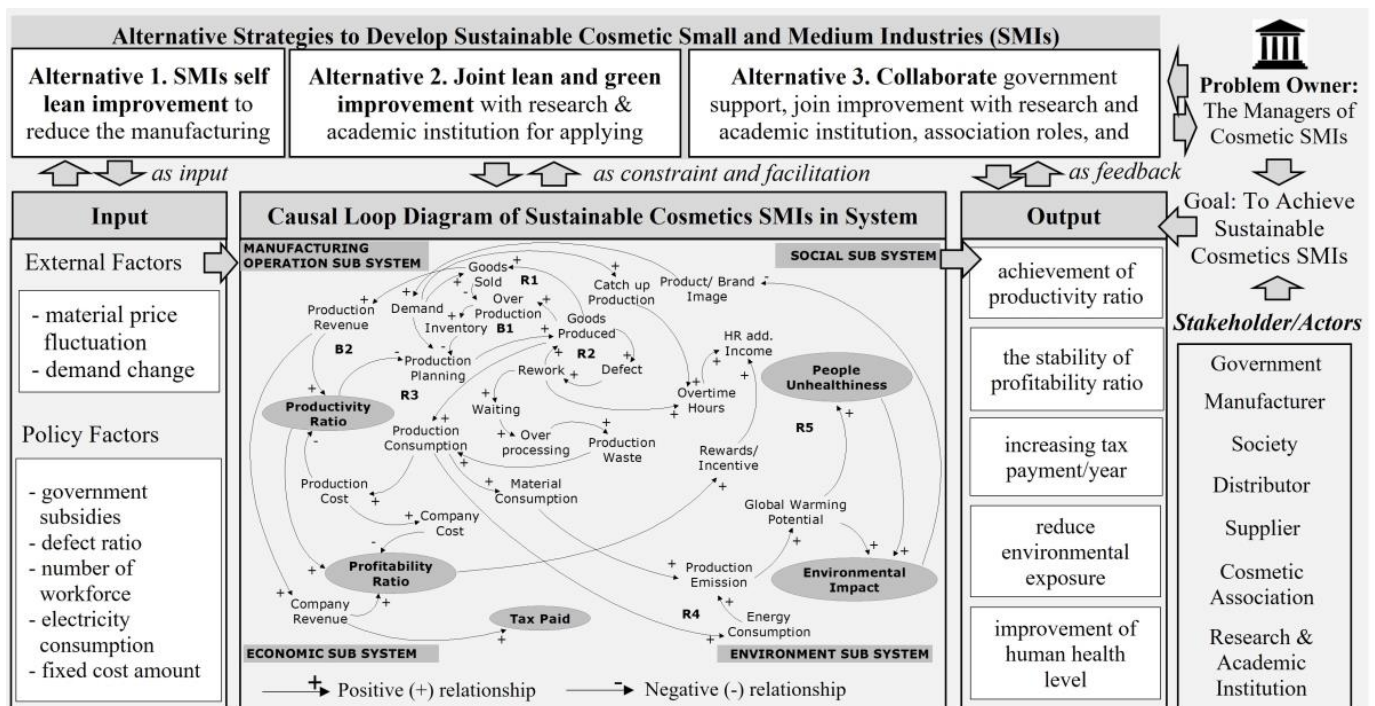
Alternative Strategies to Develop Sustainable Cosmetic Small and Medium Industries (SMIs)

Alternative 1. SMIs self lean improvement to reduce the manufacturing

Alternative 2. Joint lean and green improvement with research & academic institution for applying

Alternative 3. Collaborate government support, join improvement with research and academic institution, association roles, and

Problem Owner: The Managers of Cosmetic SMIs

as input

as constraint and facilitation

as feedback

Goal: To Achieve Sustainable Cosmetics SMIs

Input

External Factors

- material price fluctuation
- demand change

Policy Factors

- government subsidies
- defect ratio
- number of workforce
- electricity consumption
- fixed cost amount

Causal Loop Diagram of Sustainable Cosmetics SMIs in System

MANUFACTURING OPERATION SUB SYSTEM

SOCIAL SUB SYSTEM

ECONOMIC SUB SYSTEM

ENVIRONMENT SUB SYSTEM

Goods Sold
R1
Catch up Production
Product/ Brand Image
Production Revenue
Demand
Over Production
Inventory
B1
Goods Produced
B2
Production Planning
R2
Defect
Rework
HR add. Income
People Unhealthiness
R3
Productivity Ratio
Waiting
Overtime Hours
Production Consumption
Over processing
Production Waste
R5
Rewards/ Incentive
Production Cost
Material Consumption
Company Cost
Global Warming Potential
Profitability Ratio
Production Emission
Environmental Impact
Company Revenue
Tax Paid
R4
Energy Consumption

Positive (+) relationship
Negative (-) relationship

Output

achievement of productivity ratio

the stability of profitability ratio

increasing tax payment/year

reduce environmental exposure

improvement of human health level

Stakeholder/Actors

Government
Manufacturer
Society
Distributor
Supplier
Cosmetic Association
Research & Academic Institution